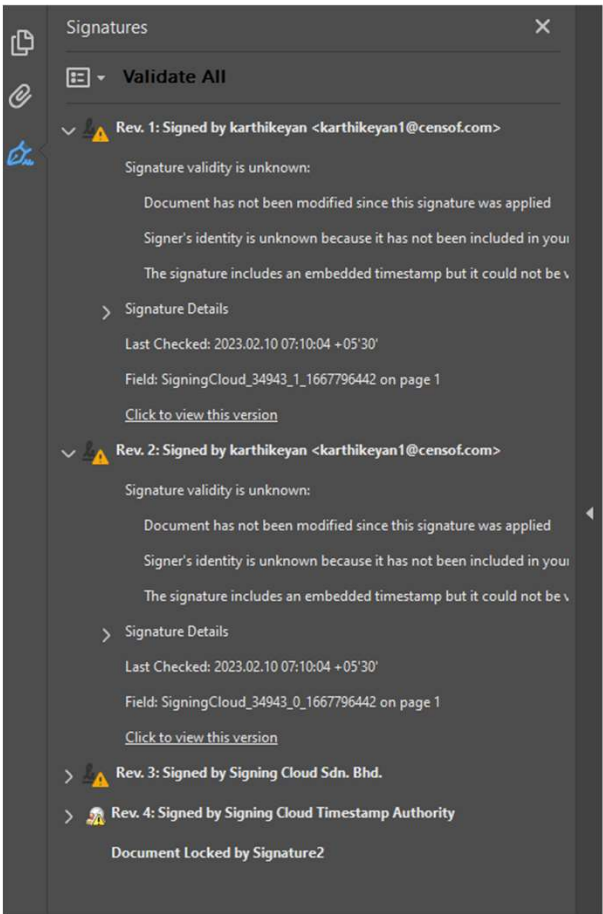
Signatures ×

Validate All

Rev. 1: Signed by karthikeyan <karthikeyan1@censof.com>

Signature validity is unknown:

Document has not been modified since this signature was applied

Signer's identity is unknown because it has not been included in your

The signature includes an embedded timestamp but it could not be v

Signature Details

Last Checked: 2023.02.10 07:10:04 +05'30'

Field: SigningCloud_34943_1_1667796442 on page 1

Click to view this version

Rev. 2: Signed by karthikeyan <karthikeyan1@censof.com>

Signature validity is unknown:

Document has not been modified since this signature was applied

Signer's identity is unknown because it has not been included in your

The signature includes an embedded timestamp but it could not be v

Signature Details

Last Checked: 2023.02.10 07:10:04 +05'30'

Field: SigningCloud_34943_0_1667796442 on page 1

Click to view this version

Rev. 3: Signed by Signing Cloud Sdn. Bhd.

Rev. 4: Signed by Signing Cloud Timestamp Authority

Document Locked by Signature2